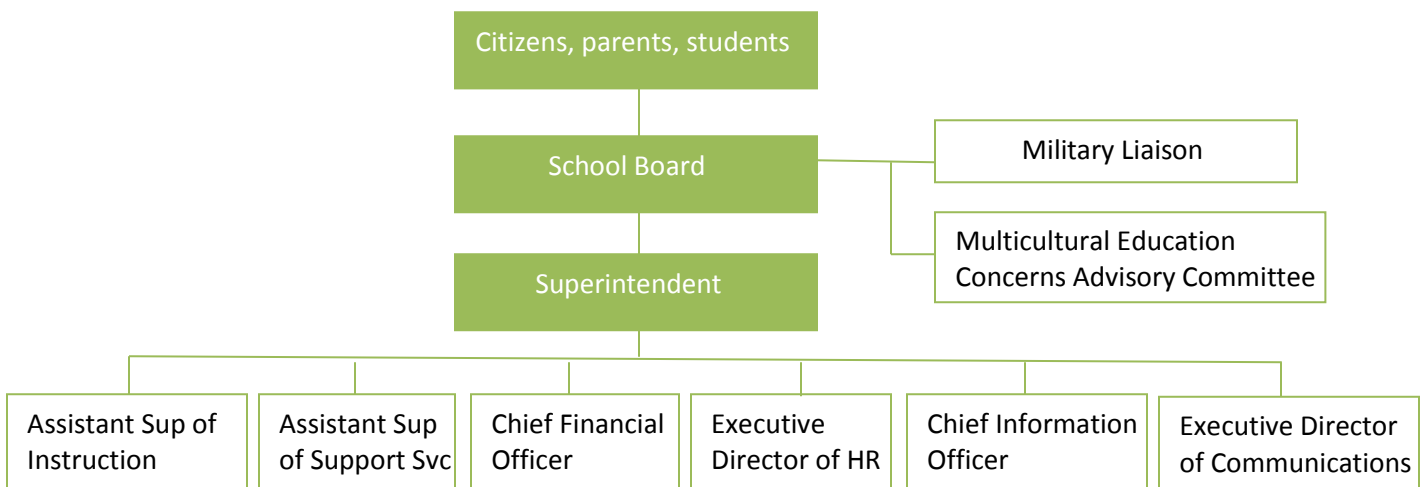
Citizens, parents, students

School Board

Military Liaison

Multicultural Education Concerns Advisory Committee

Superintendent

Assistant Sup of Instruction

Assistant Sup of Support Svc

Chief Financial Officer

Executive Director of HR

Chief Information Officer

Executive Director of Communications